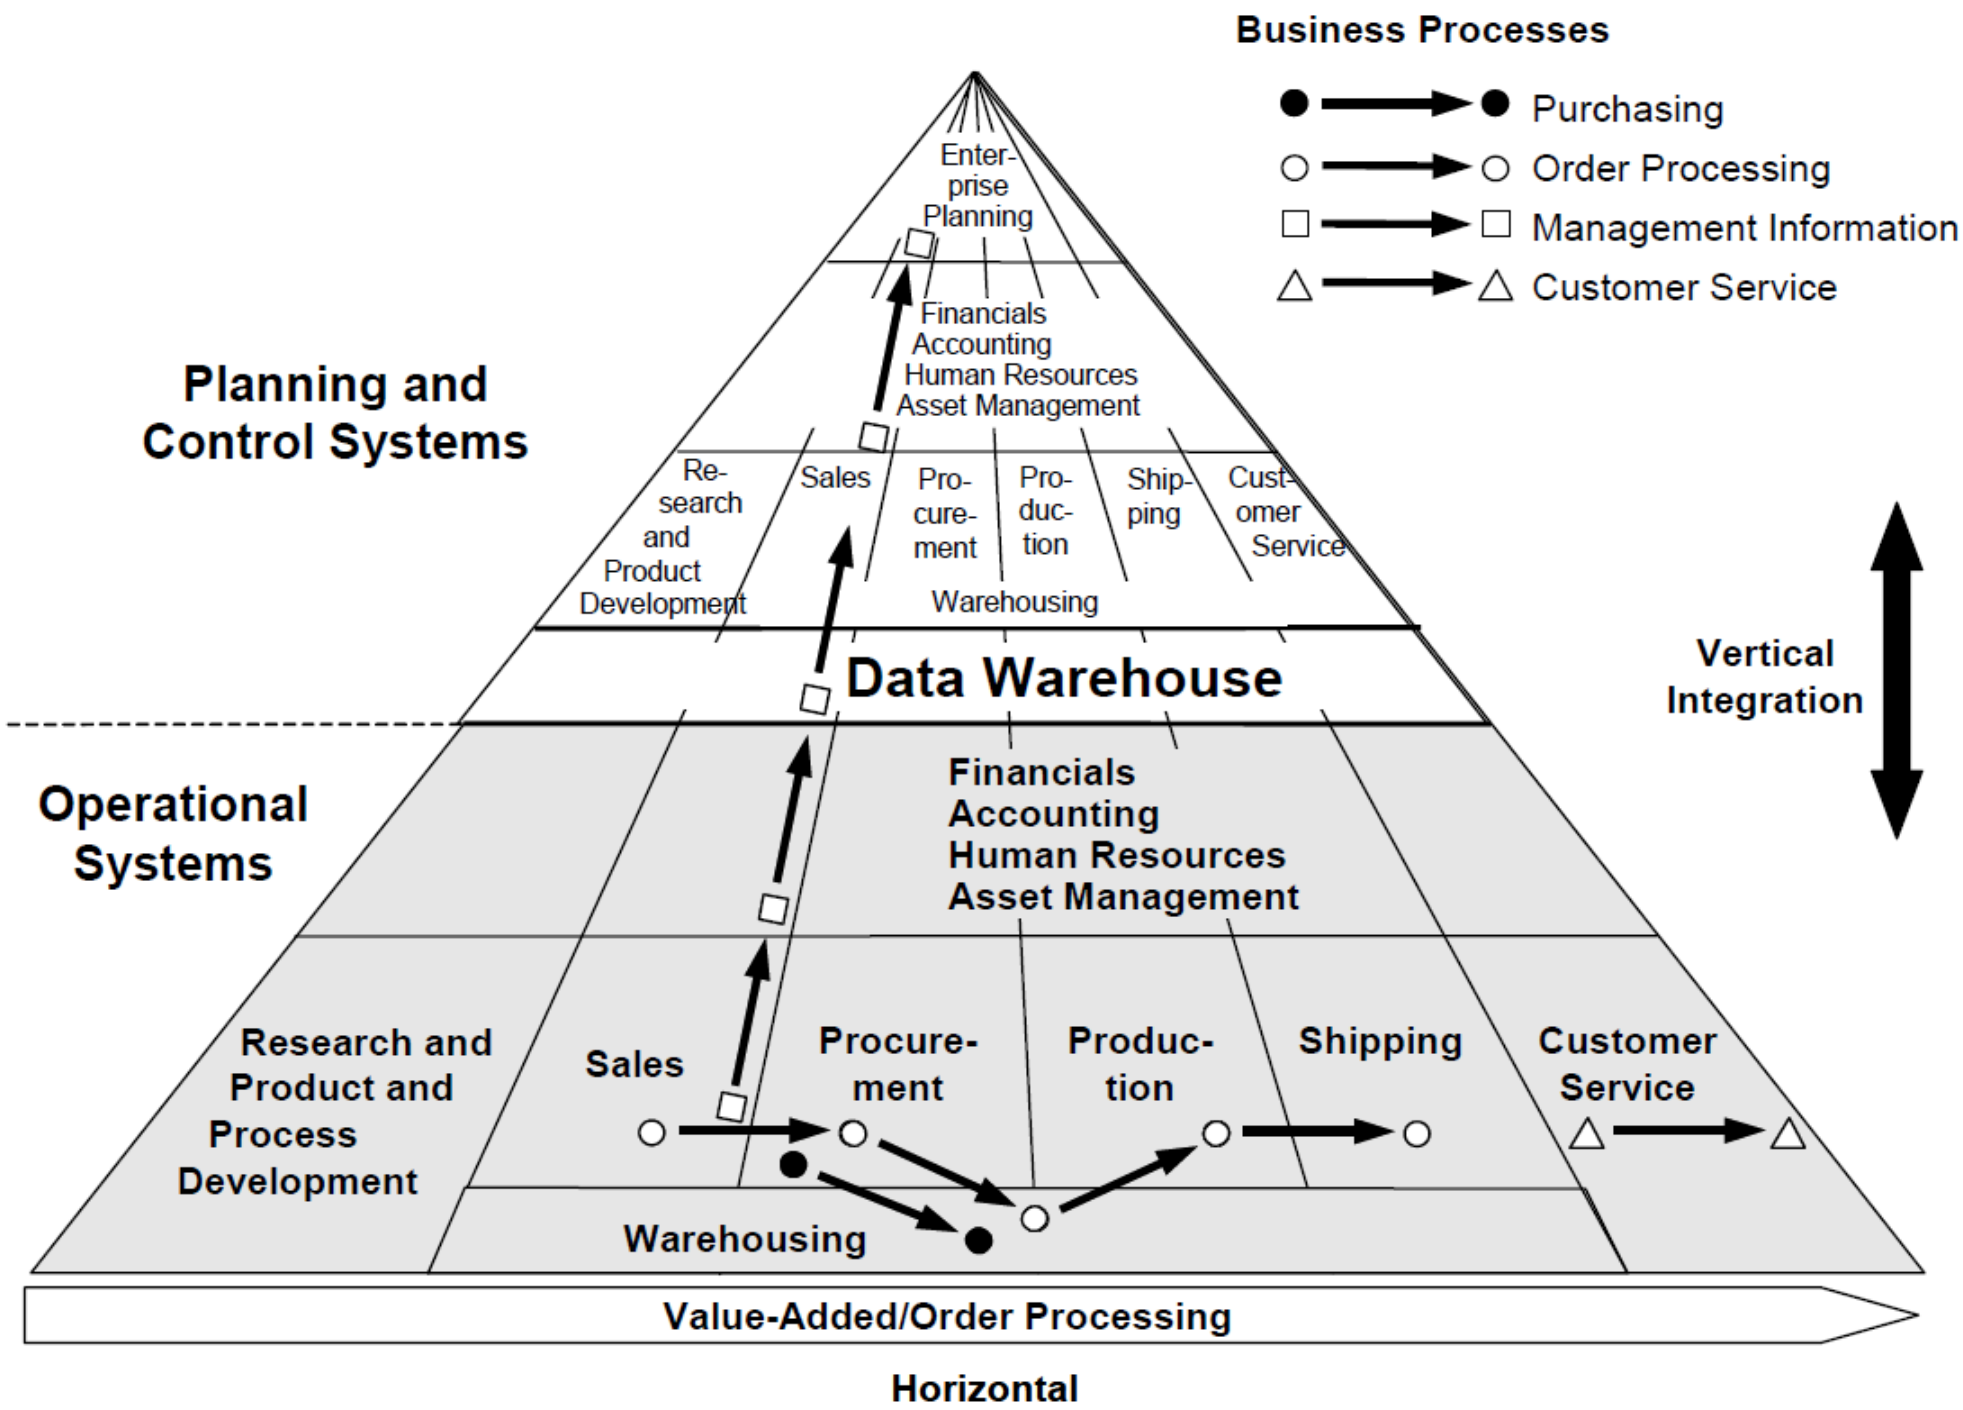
Business Processes

Purchasing

Order Processing

Management Information

Customer Service

Enterprise Planning

Financials
Accounting
Human Resources
Asset Management

Planning and Control Systems

Research and Product Development

Sales

Procurement

Production

Shipping

Customer Service

Warehousing

Data Warehouse

Vertical Integration

Operational Systems

Financials
Accounting
Human Resources
Asset Management

Research and Product and Process Development

Sales

Procurement

Production

Shipping

Customer Service

Warehousing

Value-Added/Order Processing

Horizontal